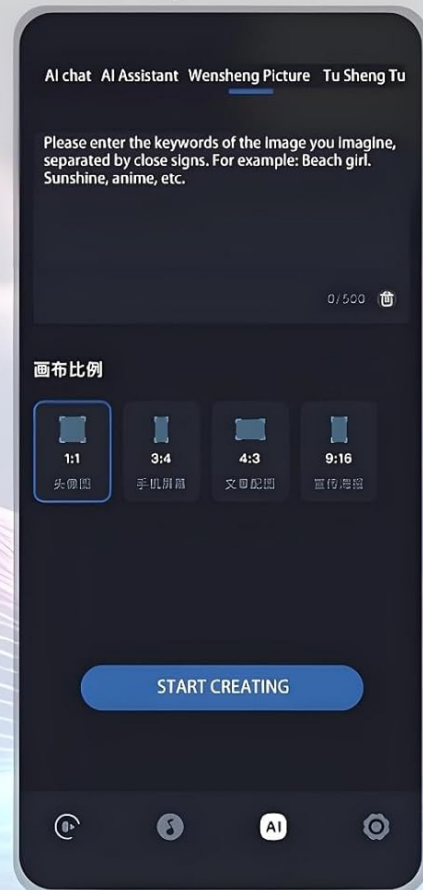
AI chat AI Assistant Wensheng Picture Tu Sheng Tu

Please enter the keywords of the Image you imagine, separated by close signs. For example: Beach girl. Sunshine, anime, etc.

0/500

画布比例

1:1
头像图

3:4
手机屏幕

4:3
文章配图

9:16
宣传海报

START CREATING

AI